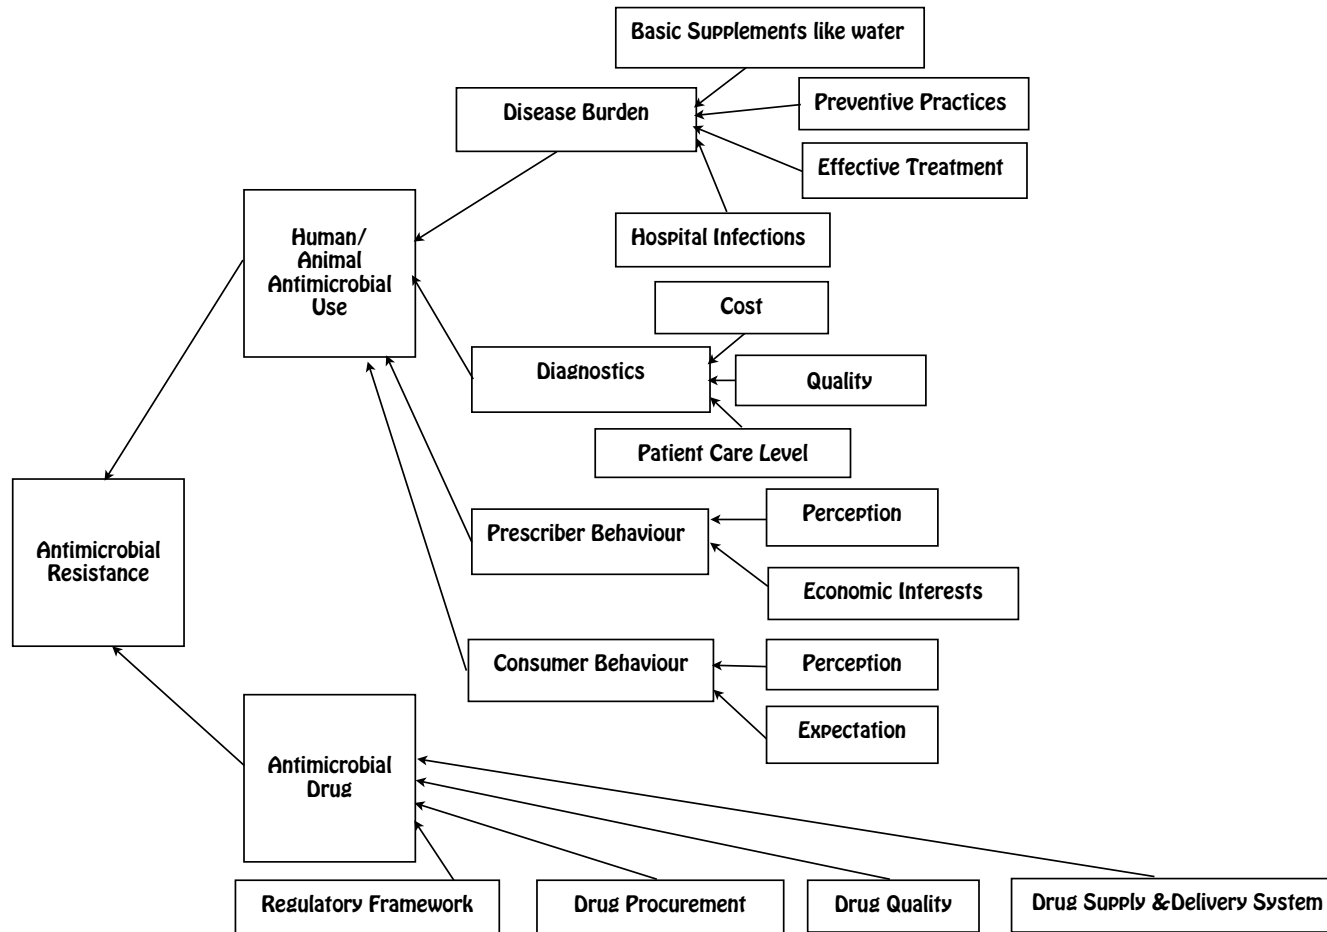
Basic Supplements like water

Disease Burden

Preventive Practices

Effective Treatment

Hospital Infections

Human/ Animal Antimicrobial Use

Cost

Diagnostics

Quality

Patient Care Level

Antimicrobial Resistance

Prescriber Behaviour

Perception

Economic Interests

Consumer Behaviour

Perception

Expectation

Antimicrobial Drug

Regulatory Framework

Drug Procurement

Drug Quality

Drug Supply &Delivery System